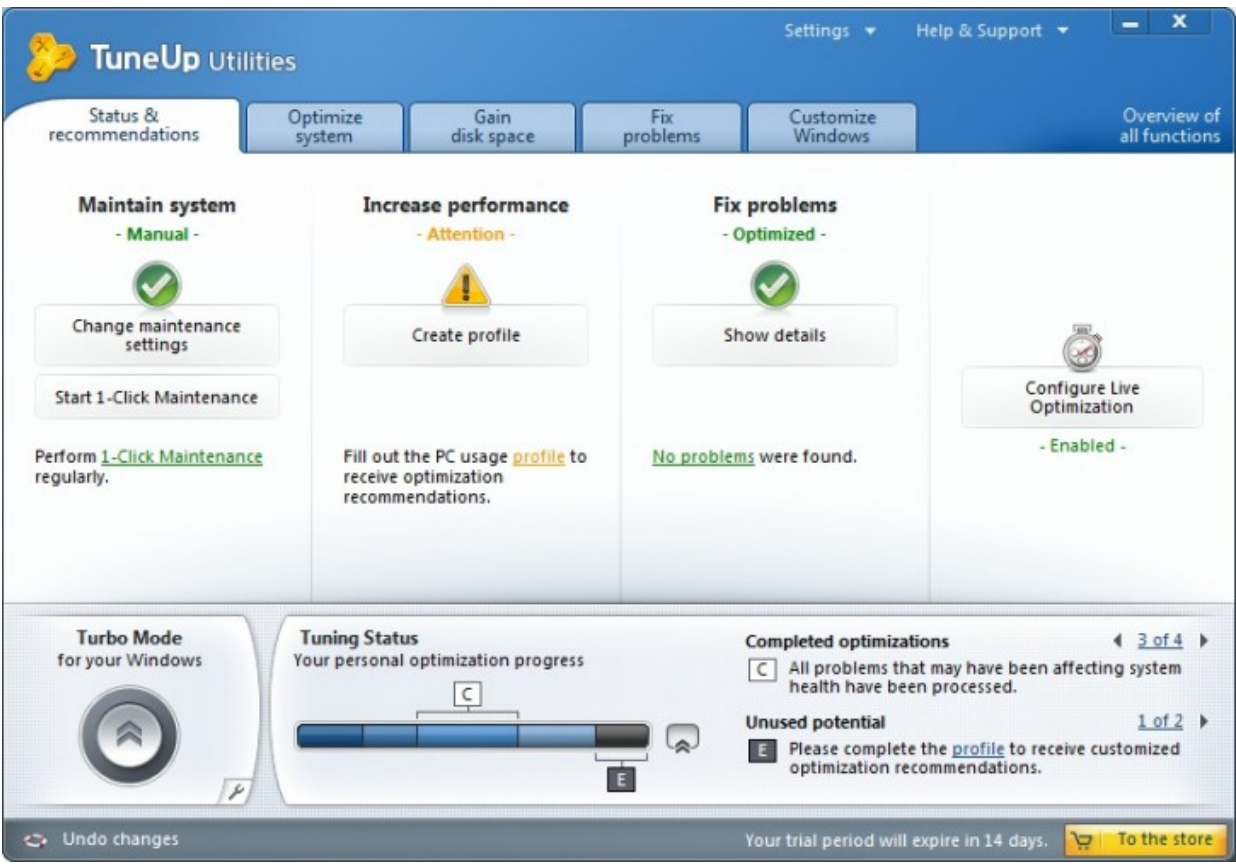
TuneUp Utilities

Settings ▾ Help & Support ▾

Status & recommendations

Optimize system

Gain disk space

Fix problems

Customize Windows

Overview of all functions

Maintain system
- Manual -

Change maintenance settings

Start 1-Click Maintenance

Perform 1-Click Maintenance regularly.

Increase performance
- Attention -

Create profile

Fill out the PC usage profile to receive optimization recommendations.

Fix problems
- Optimized -

Show details

No problems were found.

Configure Live Optimization

- Enabled -

Turbo Mode for your Windows

Tuning Status
Your personal optimization progress

C

E

Completed optimizations

3 of 4

C All problems that may have been affecting system health have been processed.

Unused potential

1 of 2

E Please complete the profile to receive customized optimization recommendations.

Undo changes

Your trial period will expire in 14 days.

To the store